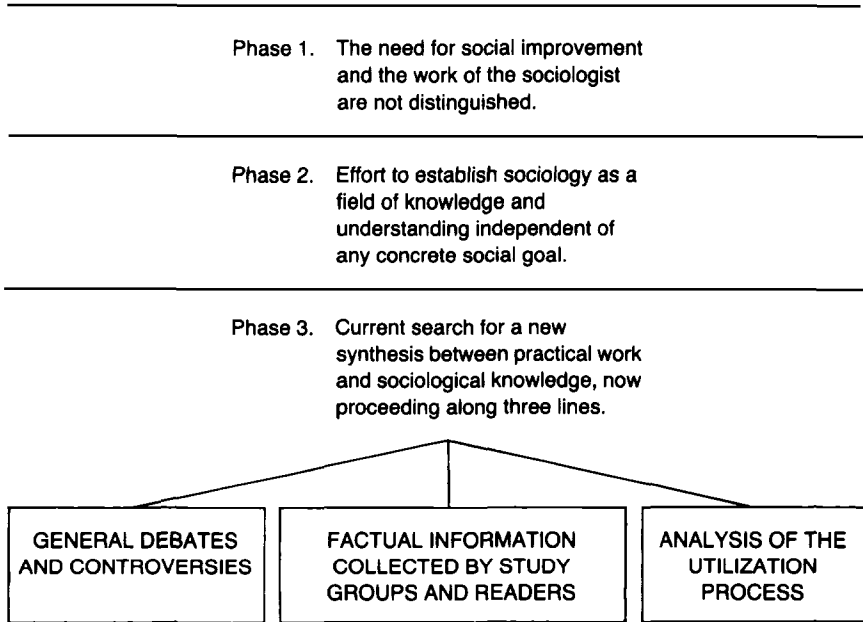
Phase 1. The need for social improvement and the work of the sociologist are not distinguished.

Phase 2. Effort to establish sociology as a field of knowledge and understanding independent of any concrete social goal.

Phase 3. Current search for a new synthesis between practical work and sociological knowledge, now proceeding along three lines.

GENERAL DEBATES AND CONTROVERSIES

FACTUAL INFORMATION COLLECTED BY STUDY GROUPS AND READERS

ANALYSIS OF THE UTILIZATION PROCESS